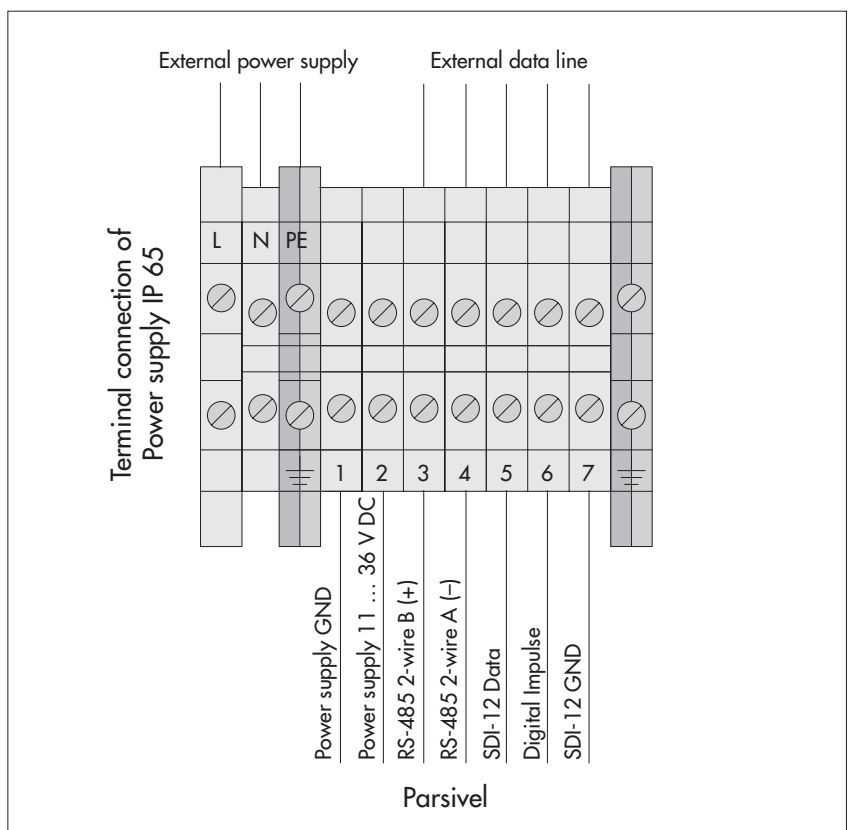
External power supply

External data line

Terminal connection of
Power supply IP 65

L N PE

1 2 3 4 5 6 7

Power supply GND
Power supply 11 ... 36 V DC
RS-485 2-wire B (+)
RS-485 2-wire A (–)
SDI-12 Data
Digital Impulse
SDI-12 GND

Parsivel